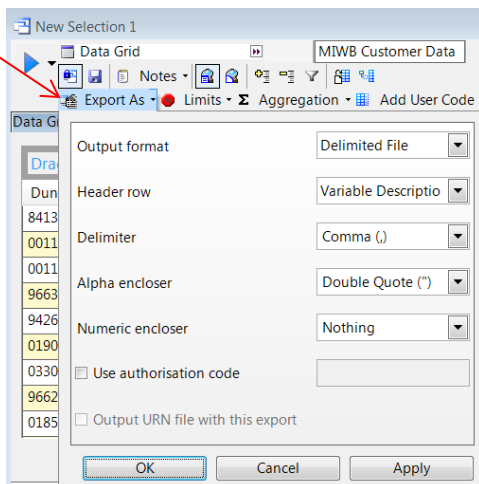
New Selection 1

Data Grid

MIWB Customer Data

Notes

Export As

Limits

Σ Aggregation

Add User Code

Data Gi

Drag

Dun

8413

0011

0011

9663

9426

0190

0330

9662

0185

Output format | Delimited File

Header row | Variable Descriptio

Delimiter | Comma (,)

Alpha encloser | Double Quote (")

Numeric encloser | Nothing

Use authorisation code

Output URN file with this export

OK

Cancel

Apply